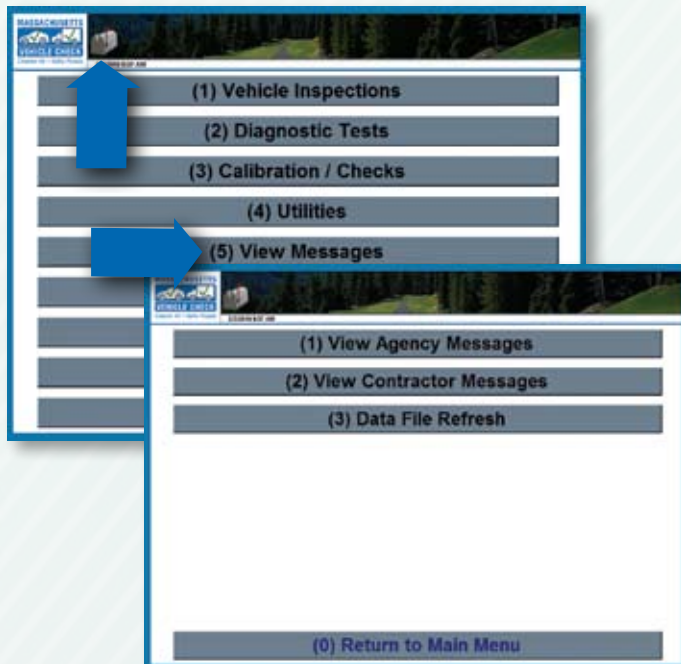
MASSACHUSETTS VEHICLE CHECK

(1) Vehicle Inspections

(2) Diagnostic Tests

(3) Calibration / Checks

(4) Utilities

(5) View Messages

MASSACHUSETTS VEHICLE CHECK

(1) View Agency Messages

(2) View Contractor Messages

(3) Data File Refresh

(0) Return to Main Menu